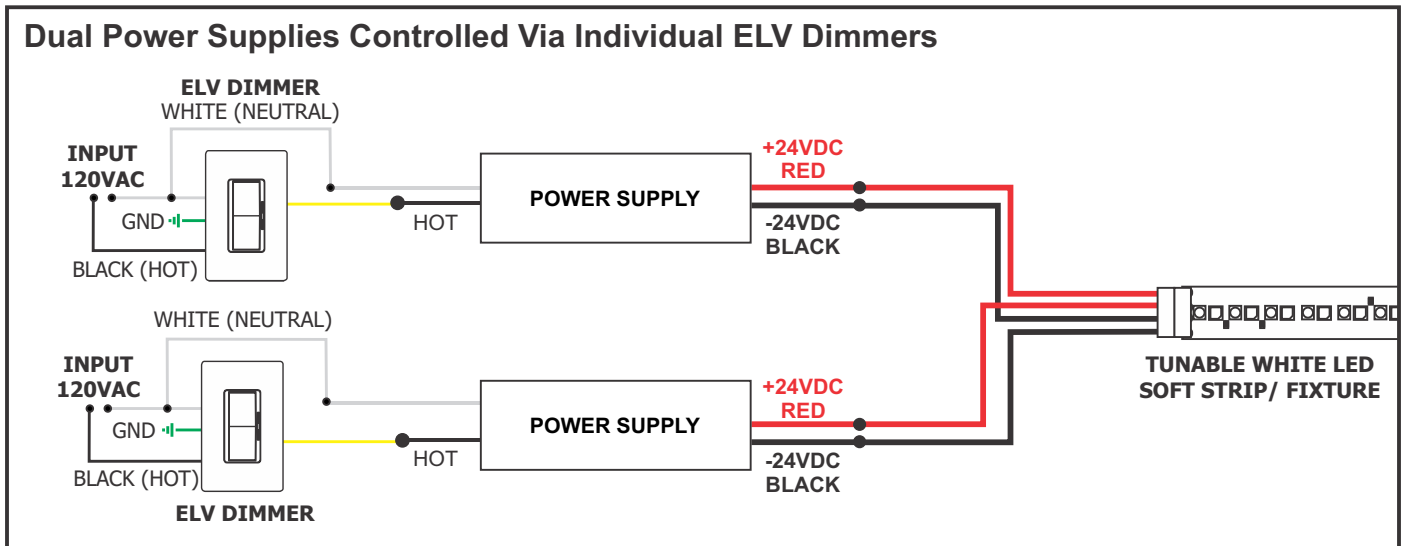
Dual Power Supplies Controlled Via Individual ELV Dimmers

ELV DIMMER
WHITE (NEUTRAL)
INPUT
120VAC
GND
BLACK (HOT)
HOT
POWER SUPPLY
+24VDC
RED
-24VDC
BLACK

WHITE (NEUTRAL)
INPUT
120VAC
GND
BLACK (HOT)
ELV DIMMER
HOT
POWER SUPPLY
+24VDC
RED
-24VDC
BLACK

TUNABLE WHITE LED
SOFT STRIP/ FIXTURE